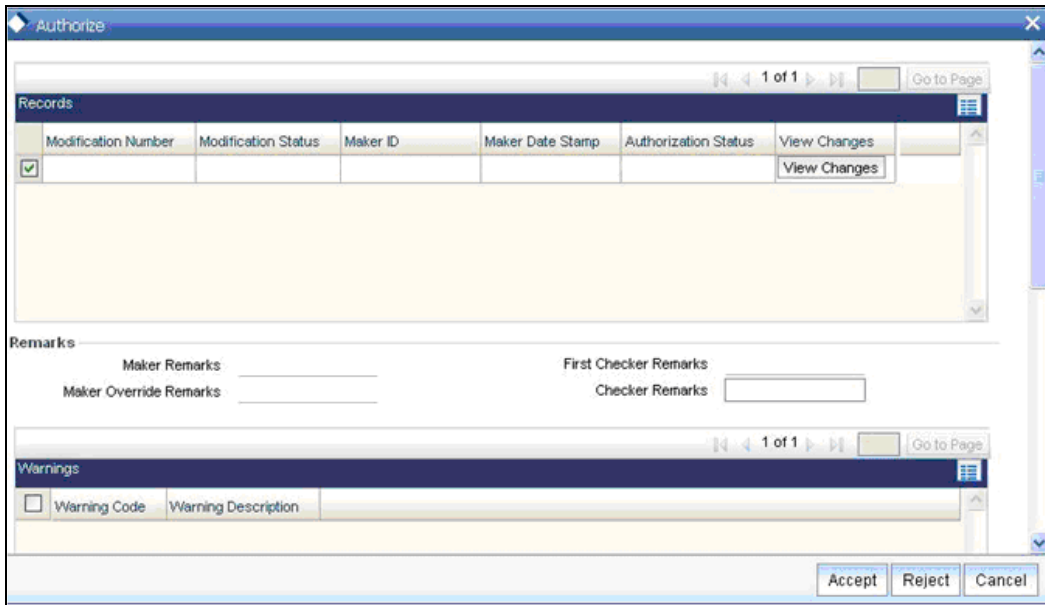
Authorize

1 of 1 Go to Page

Records

| | Modification Number | Modification Status | Maker ID | Maker Date Stamp | Authorization Status | View Changes |
|---|---|---|---|---|---|---|
| ☑ | | | | | | View Changes |

Remarks

Maker Remarks

Maker Override Remarks

First Checker Remarks

Checker Remarks

1 of 1 Go to Page

Warnings

| ☐ | Warning Code | Warning Description |
|---|---|---|

Accept Reject Cancel